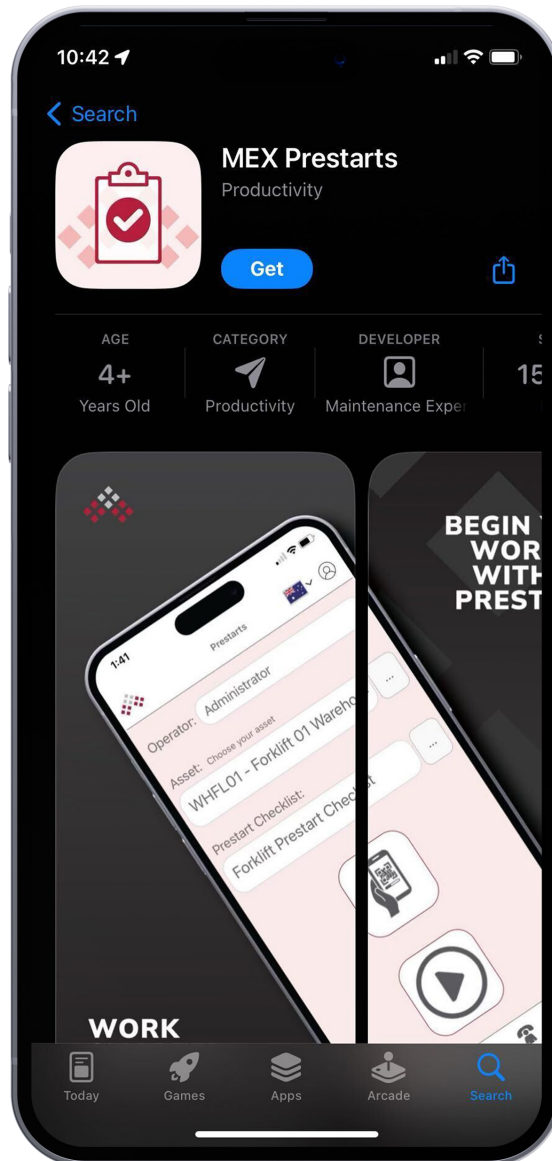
10:42

Search

MEX Prestarts

Productivity

Get

AGE

4+

Years Old

CATEGORY

Productivity

DEVELOPER

Maintenance Exper

15

1:41

Prestarts

Operator: Administrator

Asset: Choose your asset

WHFL01 - Forklift 01 Wareho

Prestart Checklist:

Forklift Prestart Checklist

WORK

BEGIN
WOR
WITH
PREST

Today

Games

Apps

Arcade

Search